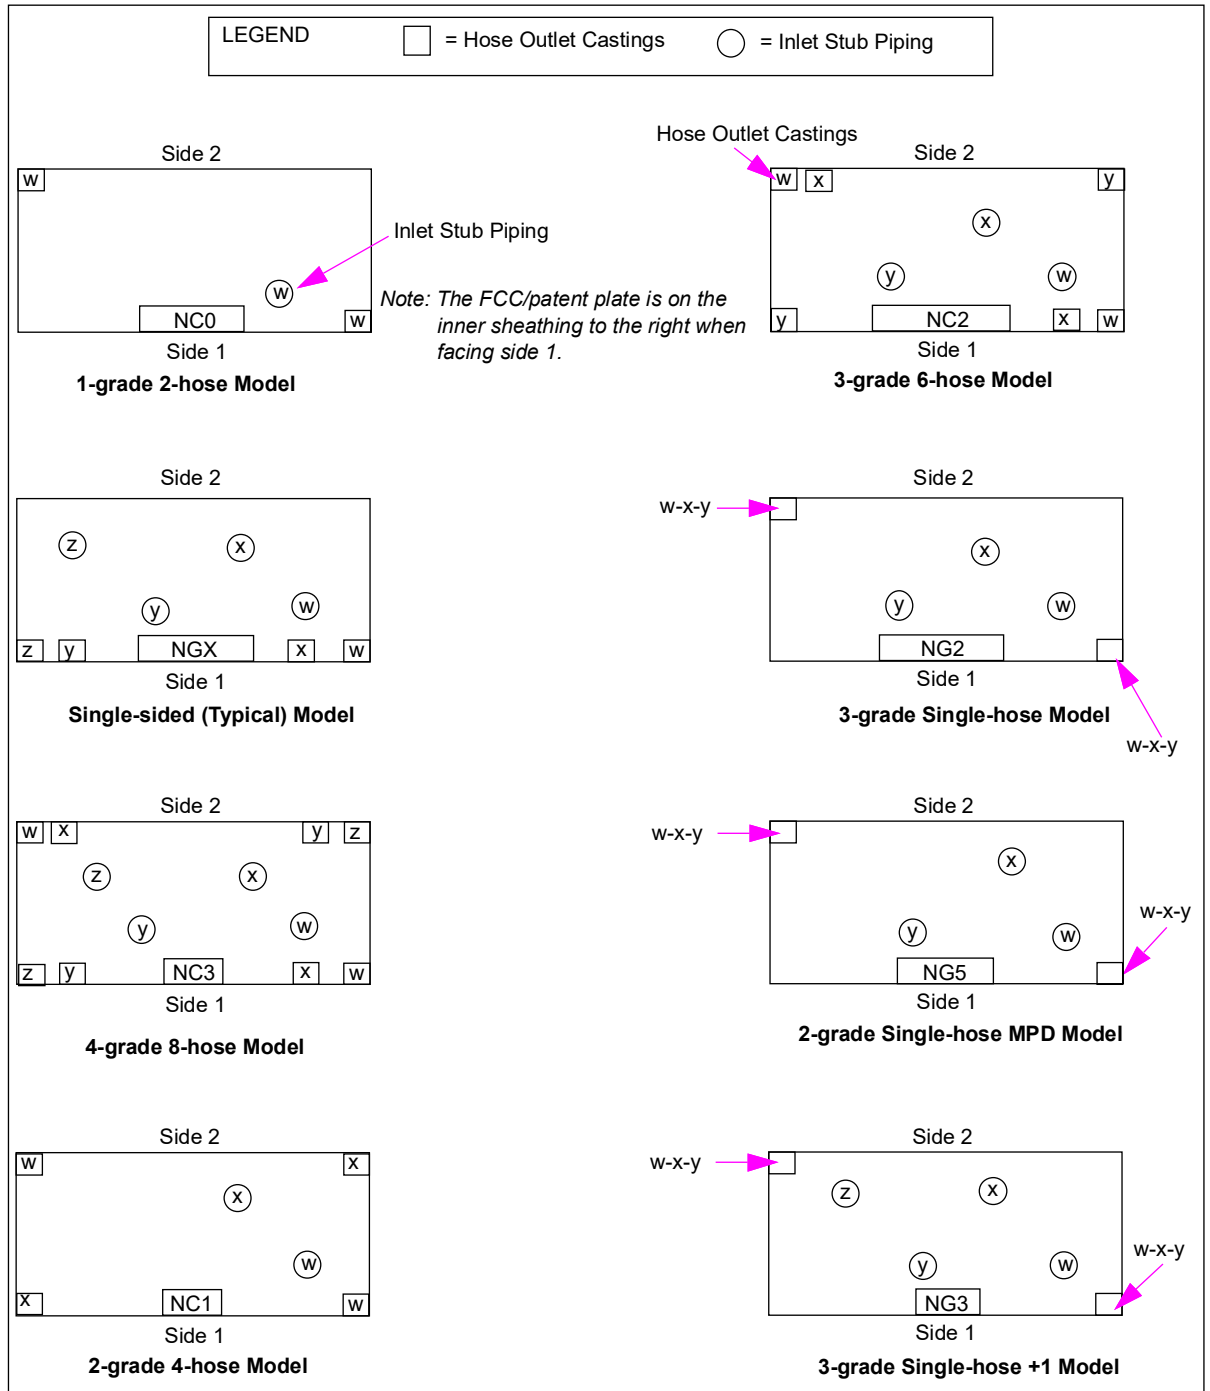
LEGEND = Hose Outlet Castings = Inlet Stub Piping

Side 2
w
Inlet Stub Piping
w
NC0
w
Side 1
1-grade 2-hose Model

Note: The FCC/patent plate is on the inner sheathing to the right when facing side 1.

Hose Outlet Castings
Side 2
w x y
x
y w
y NC2 x w
Side 1
3-grade 6-hose Model

Side 2
z x
y w
z y NGX x w
Side 1
Single-sided (Typical) Model

Side 2
w-x-y
x
y w
NG2
Side 1
w-x-y
3-grade Single-hose Model

Side 2
w x y z
z x
y w
z y NC3 x w
Side 1
4-grade 8-hose Model

Side 2
w-x-y
x
w-x-y
y w
NG5
Side 1
2-grade Single-hose MPD Model

Side 2
w x
x
w
x NC1 w
Side 1
2-grade 4-hose Model

Side 2
w-x-y
z x
w-x-y
y w
NG3
Side 1
3-grade Single-hose +1 Model